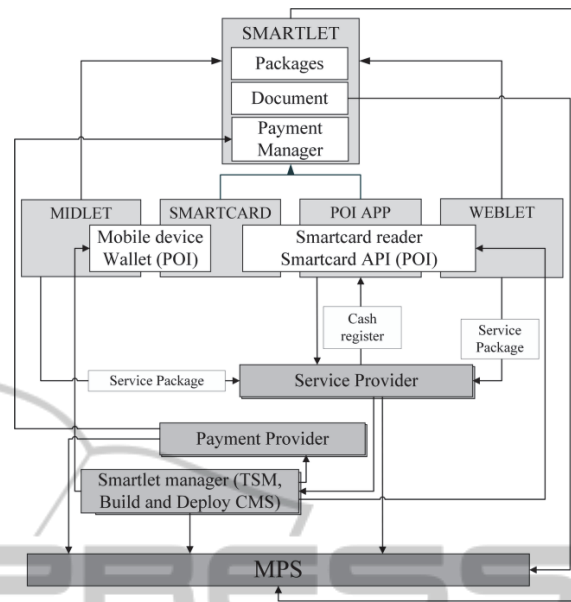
SMARTLET
Packages
Document
Payment Manager

MIDLET
SMARTCARD
POI APP
WEBLET

Mobile device Wallet (POI)
Smartcard reader Smartcard API (POI)

Cash register

Service Package

Service Package

Service Provider

Payment Provider

Smartlet manager (TSM, Build and Deploy CMS)

MPS